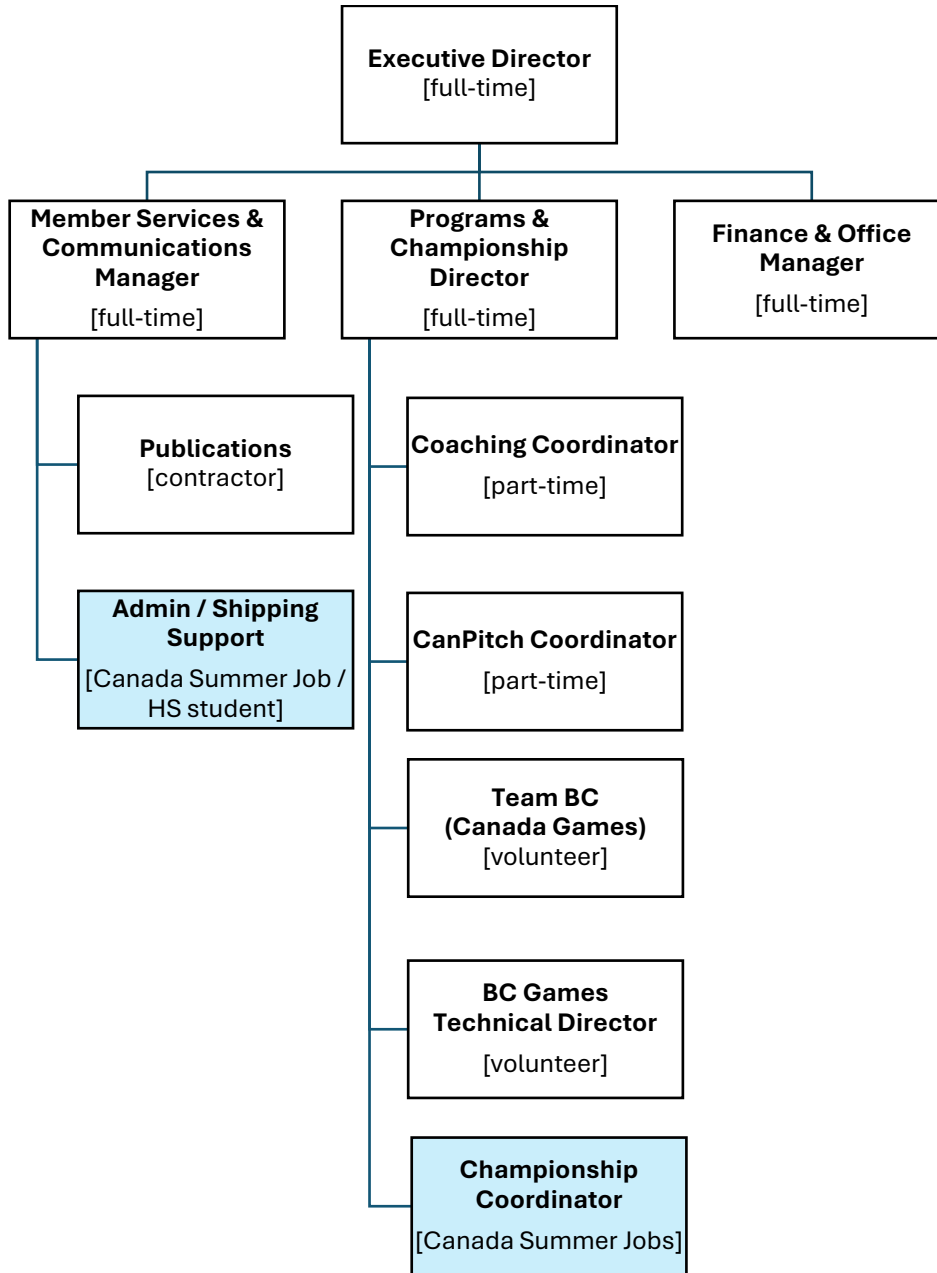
Executive Director
[full-time]

Member Services & Communications Manager
[full-time]

Programs & Championship Director
[full-time]

Finance & Office Manager
[full-time]

Publications
[contractor]

Admin / Shipping Support
[Canada Summer Job / HS student]

Coaching Coordinator
[part-time]

CanPitch Coordinator
[part-time]

Team BC (Canada Games)
[volunteer]

BC Games Technical Director
[volunteer]

Championship Coordinator
[Canada Summer Jobs]